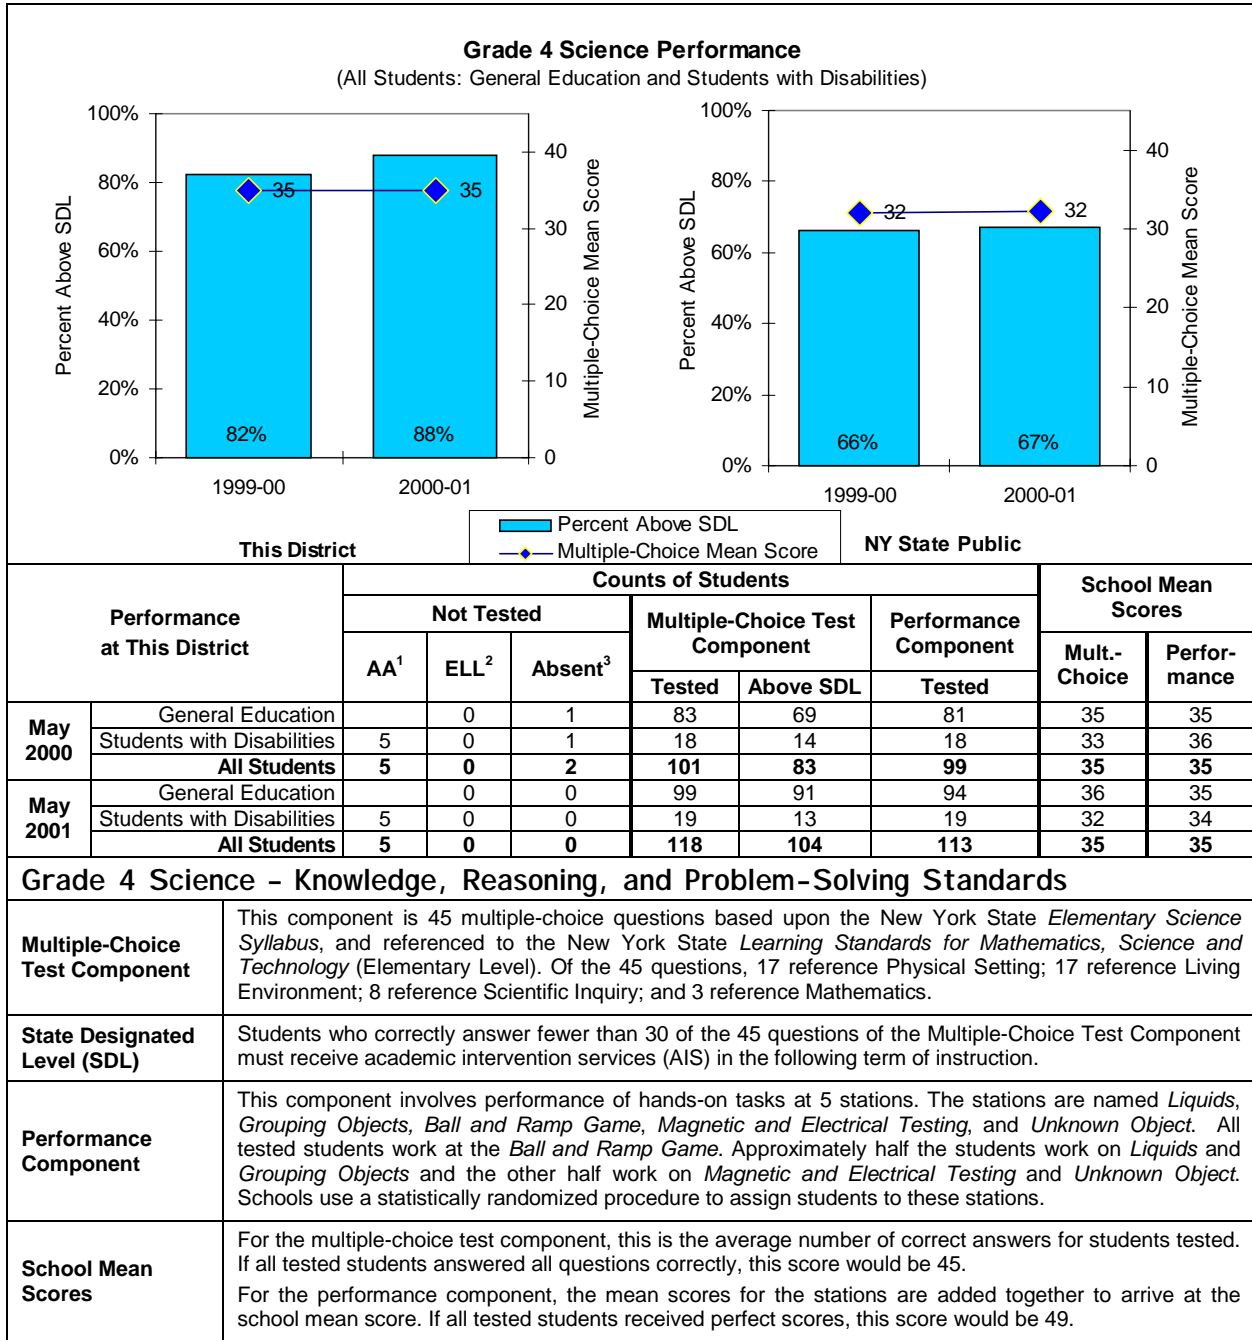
Grade 4 Science Performance
(All Students: General Education and Students with Disabilities)

100%
80%
60%
40%
20%
0%
Percent Above SDL
40
30
20
10
0
Multiple-Choice Mean Score
35
35
82%
88%
1999-00
2000-01

100%
80%
60%
40%
20%
0%
Percent Above SDL
40
30
20
10
0
Multiple-Choice Mean Score
32
32
66%
67%
1999-00
2000-01

Percent Above SDL
Multiple-Choice Mean Score

This District

NY State Public

<table>
<tr><td rowspan="3" colspan="2">Performance at This District</td><td colspan="6">Counts of Students</td><td colspan="2">School Mean Scores</td></tr>
<tr><td colspan="3">Not Tested</td><td colspan="2">Multiple-Choice Test Component</td><td>Performance Component</td><td rowspan="2">Mult.-Choice</td><td rowspan="2">Perfor-mance</td></tr>
<tr><td>AA$^1$</td><td>ELL$^2$</td><td>Absent$^3$</td><td>Tested</td><td>Above SDL</td><td>Tested</td></tr>
<tr><td rowspan="3">May 2000</td><td>General Education</td><td></td><td>0</td><td>1</td><td>83</td><td>69</td><td>81</td><td>35</td><td>35</td></tr>
<tr><td>Students with Disabilities</td><td>5</td><td>0</td><td>1</td><td>18</td><td>14</td><td>18</td><td>33</td><td>36</td></tr>
<tr><td>All Students</td><td>5</td><td>0</td><td>2</td><td>101</td><td>83</td><td>99</td><td>35</td><td>35</td></tr>
<tr><td rowspan="3">May 2001</td><td>General Education</td><td></td><td>0</td><td>0</td><td>99</td><td>91</td><td>94</td><td>36</td><td>35</td></tr>
<tr><td>Students with Disabilities</td><td>5</td><td>0</td><td>0</td><td>19</td><td>13</td><td>19</td><td>32</td><td>34</td></tr>
<tr><td>All Students</td><td>5</td><td>0</td><td>0</td><td>118</td><td>104</td><td>113</td><td>35</td><td>35</td></tr>
</table>

Grade 4 Science - Knowledge, Reasoning, and Problem-Solving Standards

| | |
|---|---|
| Multiple-Choice Test Component | This component is 45 multiple-choice questions based upon the New York State Elementary Science Syllabus, and referenced to the New York State Learning Standards for Mathematics, Science and Technology (Elementary Level). Of the 45 questions, 17 reference Physical Setting; 17 reference Living Environment; 8 reference Scientific Inquiry; and 3 reference Mathematics. |
| State Designated Level (SDL) | Students who correctly answer fewer than 30 of the 45 questions of the Multiple-Choice Test Component must receive academic intervention services (AIS) in the following term of instruction. |
| Performance Component | This component involves performance of hands-on tasks at 5 stations. The stations are named Liquids, Grouping Objects, Ball and Ramp Game, Magnetic and Electrical Testing, and Unknown Object. All tested students work at the Ball and Ramp Game. Approximately half the students work on Liquids and Grouping Objects and the other half work on Magnetic and Electrical Testing and Unknown Object. Schools use a statistically randomized procedure to assign students to these stations. |
| School Mean Scores | For the multiple-choice test component, this is the average number of correct answers for students tested. If all tested students answered all questions correctly, this score would be 45.<br>For the performance component, the mean scores for the stations are added together to arrive at the school mean score. If all tested students received perfect scores, this score would be 49. |